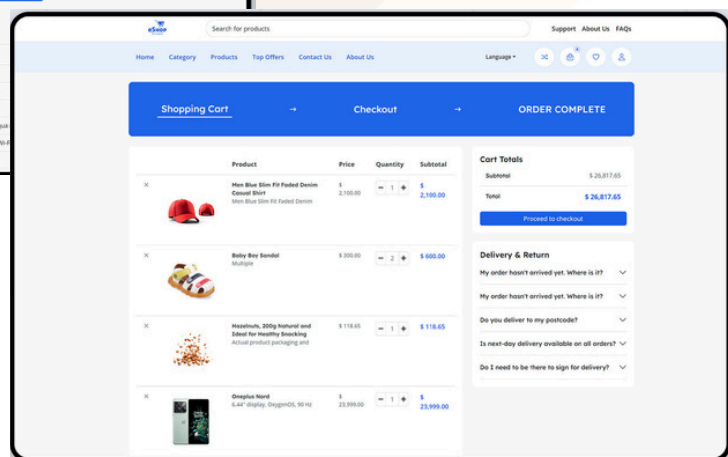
eShop

Search for products

Support About Us FAQs

Home Category Products Top Offers Contact Us About Us

Language

Shopping Cart → Checkout → ORDER COMPLETE

| | Product | Price | Quantity | Subtotal |
|---|---|---|---|---|
| × | Men Blue Slim Fit Faded Denim Casual Shirt Men Blue Slim Fit Faded Denim | \$ 2,100.00 | − 1 + | \$ 2,100.00 |
| × | Baby Boy Sandal Multiple | \$ 300.00 | − 2 + | \$ 600.00 |
| × | Hazelnuts, 200g Natural and Ideal for Healthy Snacking Actual product packaging and | \$ 118.65 | − 1 + | \$ 118.65 |
| × | Oneplus Nord 6.44" display, OxygenOS, 90 Hz | \$ 23,999.00 | − 1 + | \$ 23,999.00 |

Cart Totals

Subtotal \$ 26,817.65

Total \$ 26,817.65

Proceed to checkout

Delivery & Return

My order hasn't arrived yet. Where is it?

My order hasn't arrived yet. Where is it?

Do you deliver to my postcode?

Is next-day delivery available on all orders?

Do I need to be there to sign for delivery?